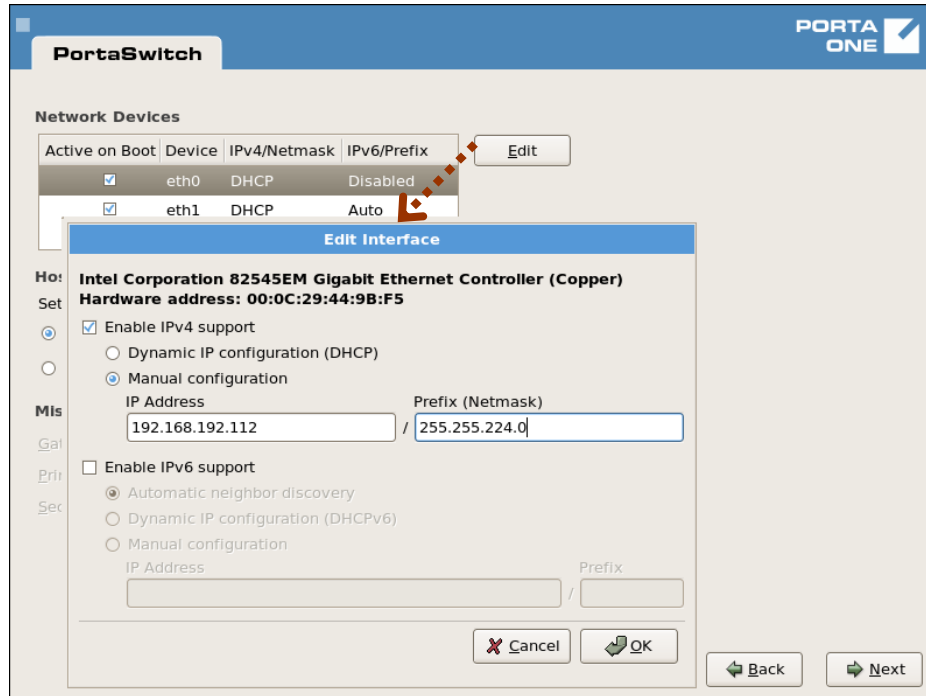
PORTA ONE

PortaSwitch

Network Devices

| Active on Boot | Device | IPv4/Netmask | IPv6/Prefix |
|---|---|---|---|
| ☑ | eth0 | DHCP | Disabled |
| ☑ | eth1 | DHCP | Auto |

Edit

Ho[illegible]
Set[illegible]

Mis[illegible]
Gat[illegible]
Pri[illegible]
Sec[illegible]

Edit Interface

Intel Corporation 82545EM Gigabit Ethernet Controller (Copper)
Hardware address: 00:0C:29:44:9B:F5

☑ Enable IPv4 support
Dynamic IP configuration (DHCP)
Manual configuration

IP Address
192.168.192.112
/
Prefix (Netmask)
255.255.224.0

☐ Enable IPv6 support
Automatic neighbor discovery
Dynamic IP configuration (DHCPv6)
Manual configuration

IP Address
/
Prefix

Cancel
OK

Back
Next